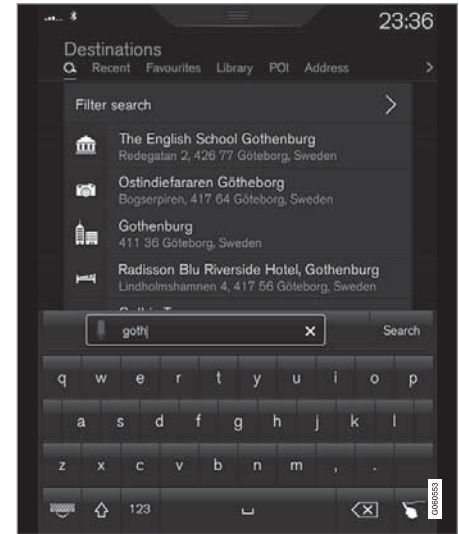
23:36

Destinations

Recent Favourites Library POI Address

Filter search

The English School Gothenburg
Redegatan 2, 426 77 Göteborg, Sweden

Ostindiefararen Götheborg
Bogserpiren, 417 64 Göteborg, Sweden

Gothenburg
411 36 Göteborg, Sweden

Radisson Blu Riverside Hotel, Gothenburg
Lindholmshamnen 4, 417 56 Göteborg, Sweden

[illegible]

goth

Search

q w e r t y u i o p

a s d f g h j k l

z x c v b n m , .

123

G060553